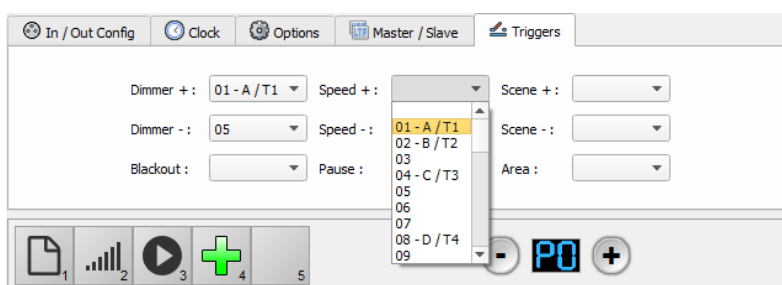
In / Out Config | Clock | Options | Master / Slave | Triggers

Dimmer + : 01 - A / T1
Speed + :
Scene + :

Dimmer - : 05
Speed - :
Scene - :

Blackout :
Pause :
Area :

01 - A / T1
02 - B / T2
03
04 - C / T3
05
06
07
08 - D / T4
09

1 2 3 4 5

- P0 +